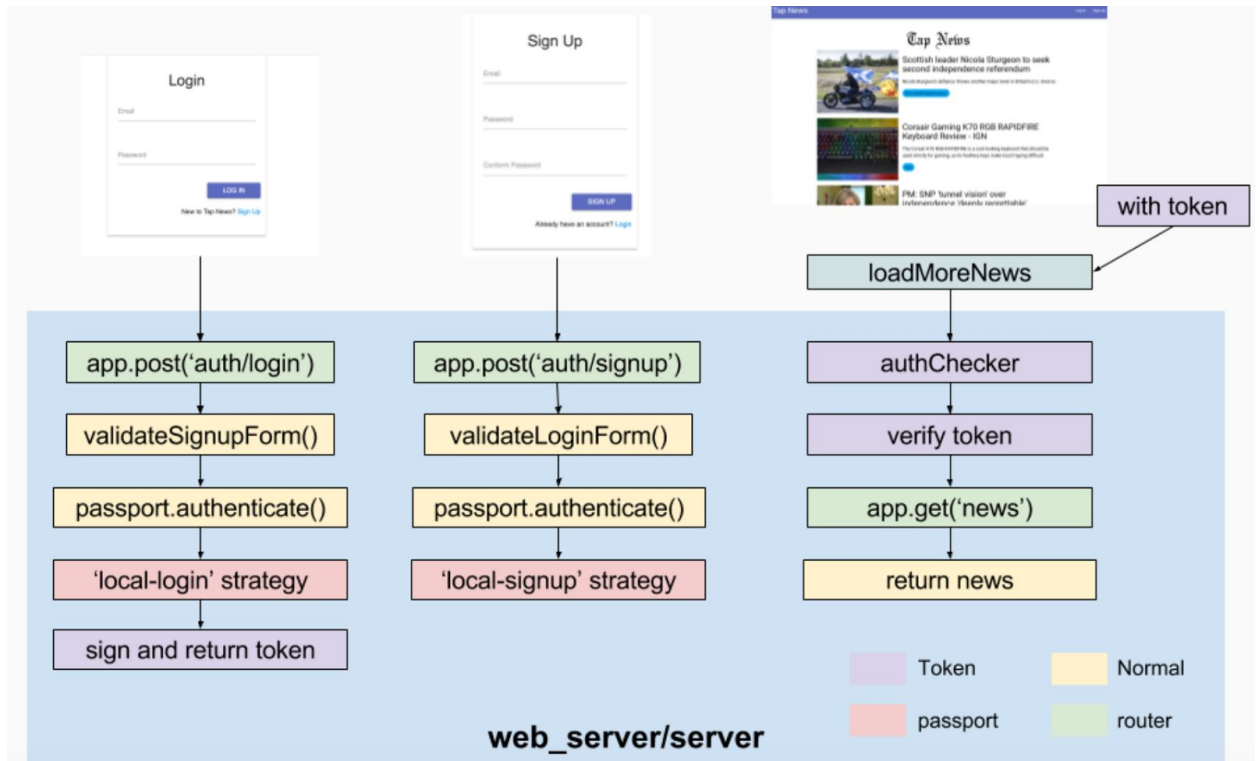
Login

Email

Password

LOG IN

New to Tap News? Sign Up

Sign Up

Email

Password

Conform Password

SIGN UP

Already have an account? Login

Tap News

Log in Sign up

Tap News

Scottish leader Nicola Sturgeon to seek second independence referendum

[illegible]

Corsair Gaming K70 RGB RAPIDFIRE Keyboard Review - IGN

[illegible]

PM: SNP 'tunnel vision' over independence 'deeply regrettable'

with token

loadMoreNews

app.post('auth/login')

validateSignupForm()

passport.authenticate()

'local-login' strategy

sign and return token

app.post('auth/signup')

validateLoginForm()

passport.authenticate()

'local-signup' strategy

authChecker

verify token

app.get('news')

return news

Token

Normal

passport

router

web_server/server